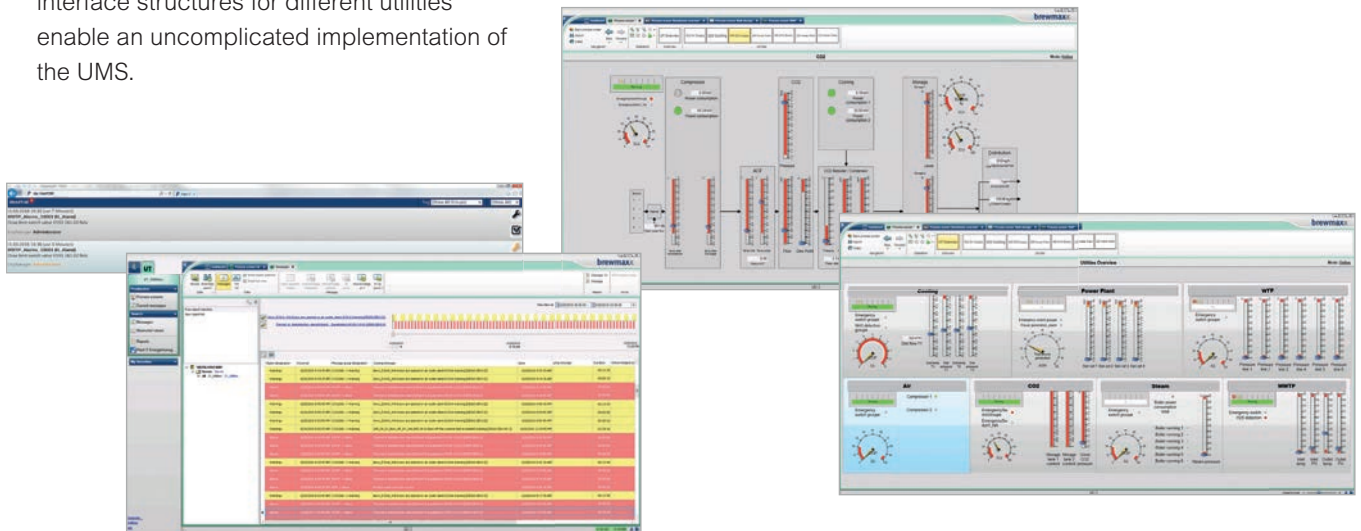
Interface structures for different utilities enable an uncomplicated implementation of the UMS.

brewmaxx

CO2

Compressor

CO2

Cooling

Storage

ACF

CO2 Scrubber / Condenser

Distribution

brewmaxx

UT

brewmaxx

Utilities Overview

Cooling

Power Plant

WTP

Air

CO2

Steam

WWTP